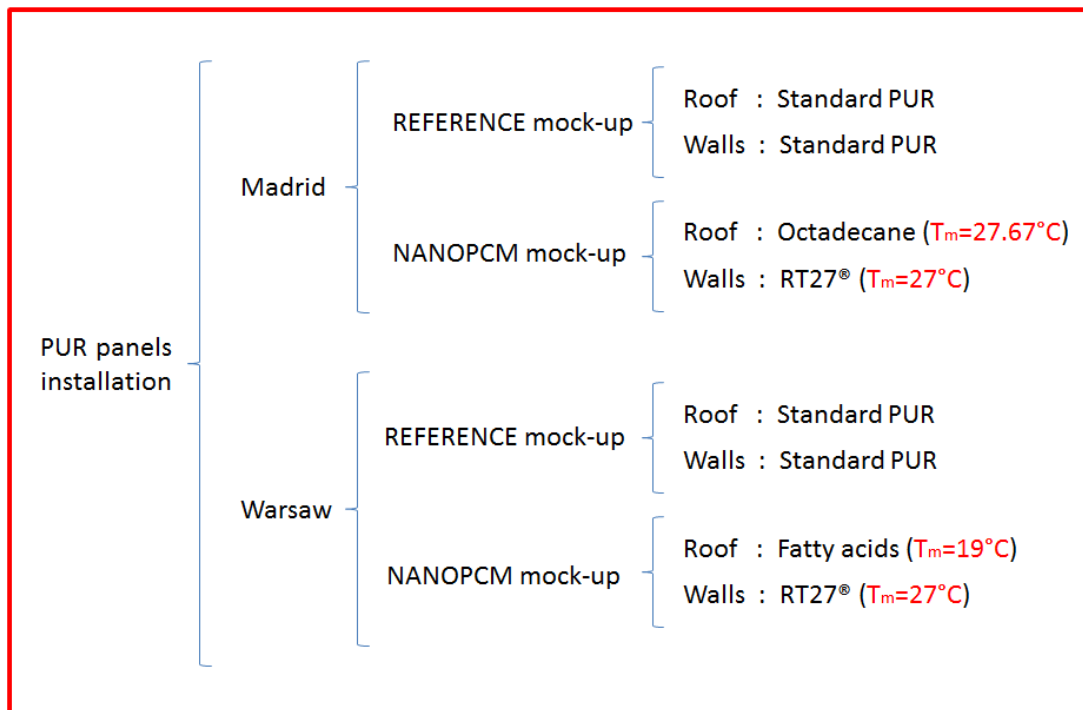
PUR panels installation

Madrid

REFERENCE mock-up

Roof : Standard PUR

Walls : Standard PUR

NANOPCM mock-up

Roof : Octadecane ($T_m$=27.67°C)

Walls : RT27® ($T_m$=27°C)

Warsaw

REFERENCE mock-up

Roof : Standard PUR

Walls : Standard PUR

NANOPCM mock-up

Roof : Fatty acids ($T_m$=19°C)

Walls : RT27® ($T_m$=27°C)